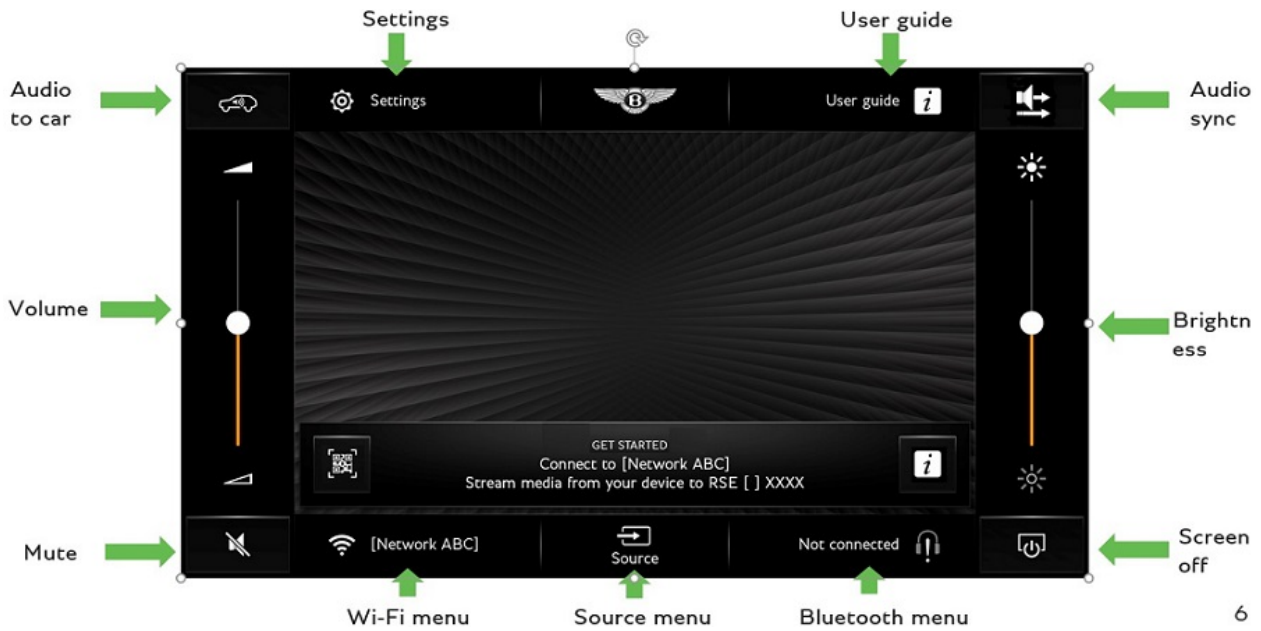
Settings

User guide

Audio to car

Settings

User guide

Audio sync

Volume

Brightn ess

GET STARTED
Connect to [Network ABC]
Stream media from your device to RSE [ ] XXXX

Mute

[Network ABC]

Source

Not connected

Screen off

Wi-Fi menu

Source menu

Bluetooth menu

6